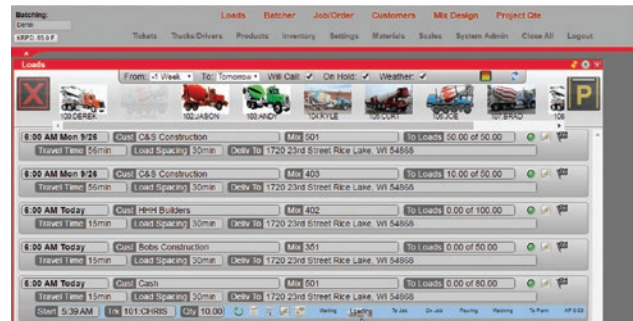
Batching:
Centr
KRPO: 85.0 F

Loads Batcher Job/Order Customers Mix Design Project Qte

Tickets Trucks/Drivers Products Inventory Settings Materials Scales System Admin Close All Logout

Loads

From: -1 Week To: Tomorrow Will Call: ✓ On Hold: ✓ Weather: ✓

100:DEREK 102:JASON 103:ANDY 104:KYLE 105:CORY 106:JOE 107:BRAD 108

6:00 AM Mon 9/26 Cust C&S Construction Mix 501 To Loads 50.00 of 50.00
Travel Time 56min Load Spacing 30min Deliv To 1720 23rd Street Rice Lake, WI 54868

6:00 AM Mon 9/26 Cust C&S Construction Mix 403 To Loads 10.00 of 50.00
Travel Time 56min Load Spacing 30min Deliv To 1720 23rd Street Rice Lake, WI 54868

6:00 AM Today Cust HHH Builders Mix 402 To Loads 0.00 of 100.00
Travel Time 15min Load Spacing 30min Deliv To 1720 23rd Street Rice Lake, WI 54868

6:00 AM Today Cust Bobs Construction Mix 351 To Loads 0.00 of 50.00
Travel Time 15min Load Spacing 30min Deliv To 1720 23rd Street Rice Lake, WI 54868

6:00 AM Today Cust Cash Mix 601 To Loads 0.00 of 80.00
Travel Time 15min Load Spacing 30min Deliv To 1720 23rd Street Rice Lake, WI 54868
Start 5:39 AM Trk 101:CHRIS Qty 10.00 Waiting Loading To Job On Job Pouring Washing To Plant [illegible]